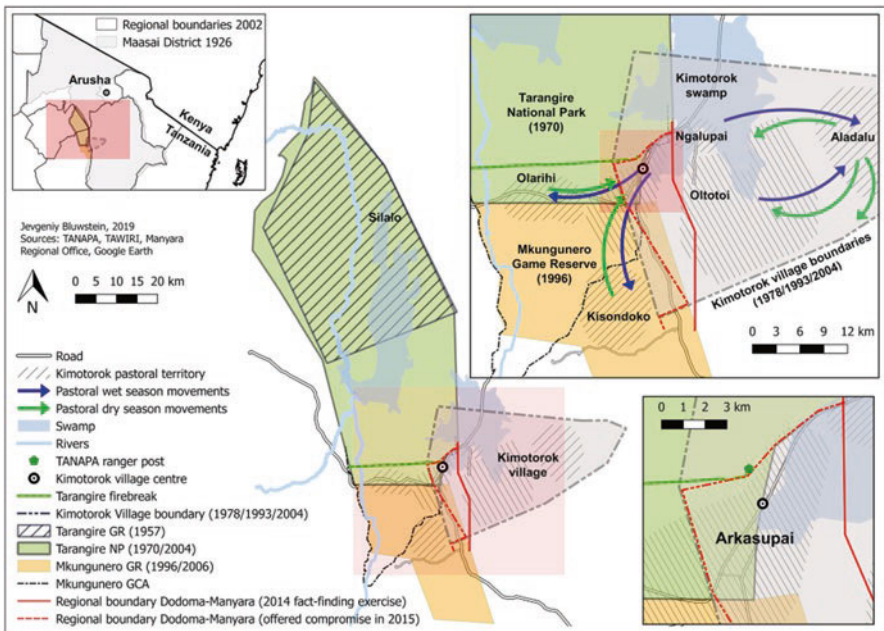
Regional boundaries 2002
Maasai District 1926
Arusha
Kenya
Tanzania

Jevgeniy Bluwstein, 2019
Sources: TANAPA, TAWIRI, Manyara Regional Office, Google Earth

N
0 5 10 15 20 km

Silalo

Kimotorok village

Tarangire National Park (1970)
Kimotorok swamp
Ngalupai
Aladalu
Olarihi
Oltotoi
Mkungunero Game Reserve (1996)
Kisondoko
Kimotorok village boundaries (1978/1993/2004)
0 3 6 9 12 km

Road
Kimotorok pastoral territory
Pastoral wet season movements
Pastoral dry season movements
Swamp
Rivers
TANAPA ranger post
Kimotorok village centre
Tarangire firebreak
Kimotorok Village boundary (1978/1993/2004)
Tarangire GR (1957)
Tarangire NP (1970/2004)
Mkungunero GR (1996/2006)
Mkungunero GCA
Regional boundary Dodoma-Manyara (2014 fact-finding exercise)
Regional boundary Dodoma-Manyara (offered compromise in 2015)

0 1 2 3 km
Arkasupai